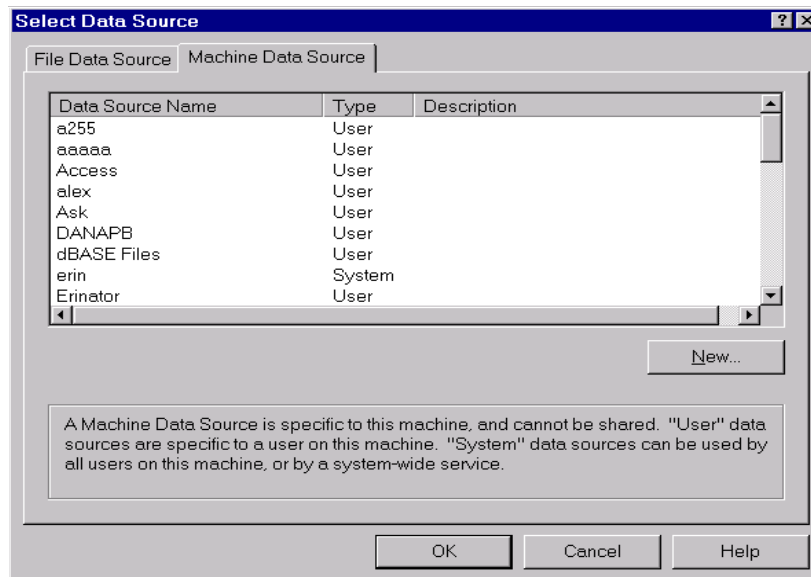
Select Data Source

File Data Source | Machine Data Source

| Data Source Name | Type | Description |
|---|---|---|
| a255 | User | |
| aaaaa | User | |
| Access | User | |
| alex | User | |
| Ask | User | |
| DANAPB | User | |
| dBASE Files | User | |
| erin | System | |
| Erinator | User | |

New...

A Machine Data Source is specific to this machine, and cannot be shared. "User" data sources are specific to a user on this machine. "System" data sources can be used by all users on this machine, or by a system-wide service.

OK Cancel Help